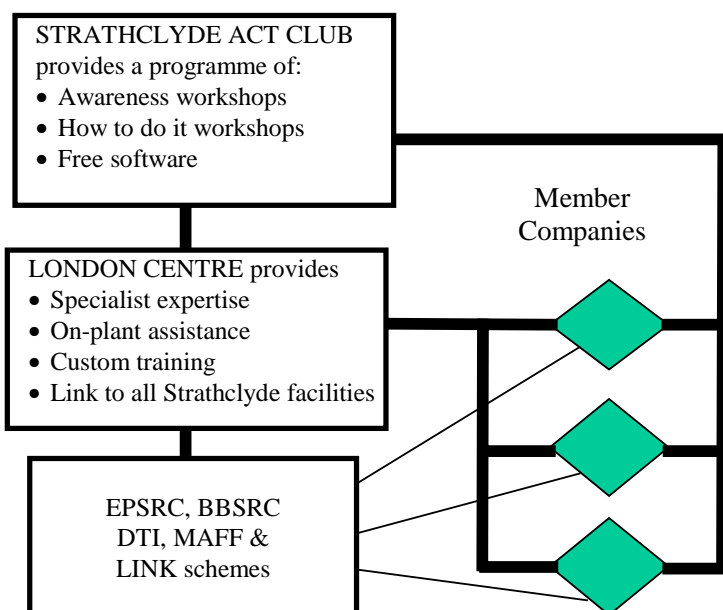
STRATHCLYDE ACT CLUB provides a programme of:
- Awareness workshops
- How to do it workshops
- Free software

Member Companies

LONDON CENTRE provides
- Specialist expertise
- On-plant assistance
- Custom training
- Link to all Strathclyde facilities

EPSRC, BBSRC DTI, MAFF & LINK schemes